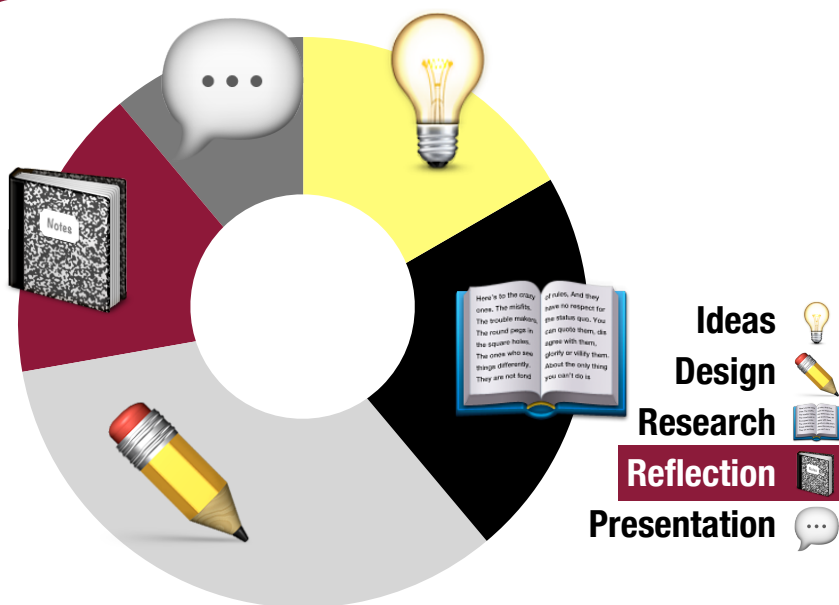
Notes

Here's to the crazy ones. The misfits. The trouble makers. The round pegs in the square holes. The ones who see things differently. They are not fond of rules. And they have no respect for the status quo. You can quote them, disagree with them, glorify or vilify them. About the only thing you can't do is

Ideas
Design
Research
Reflection
Presentation